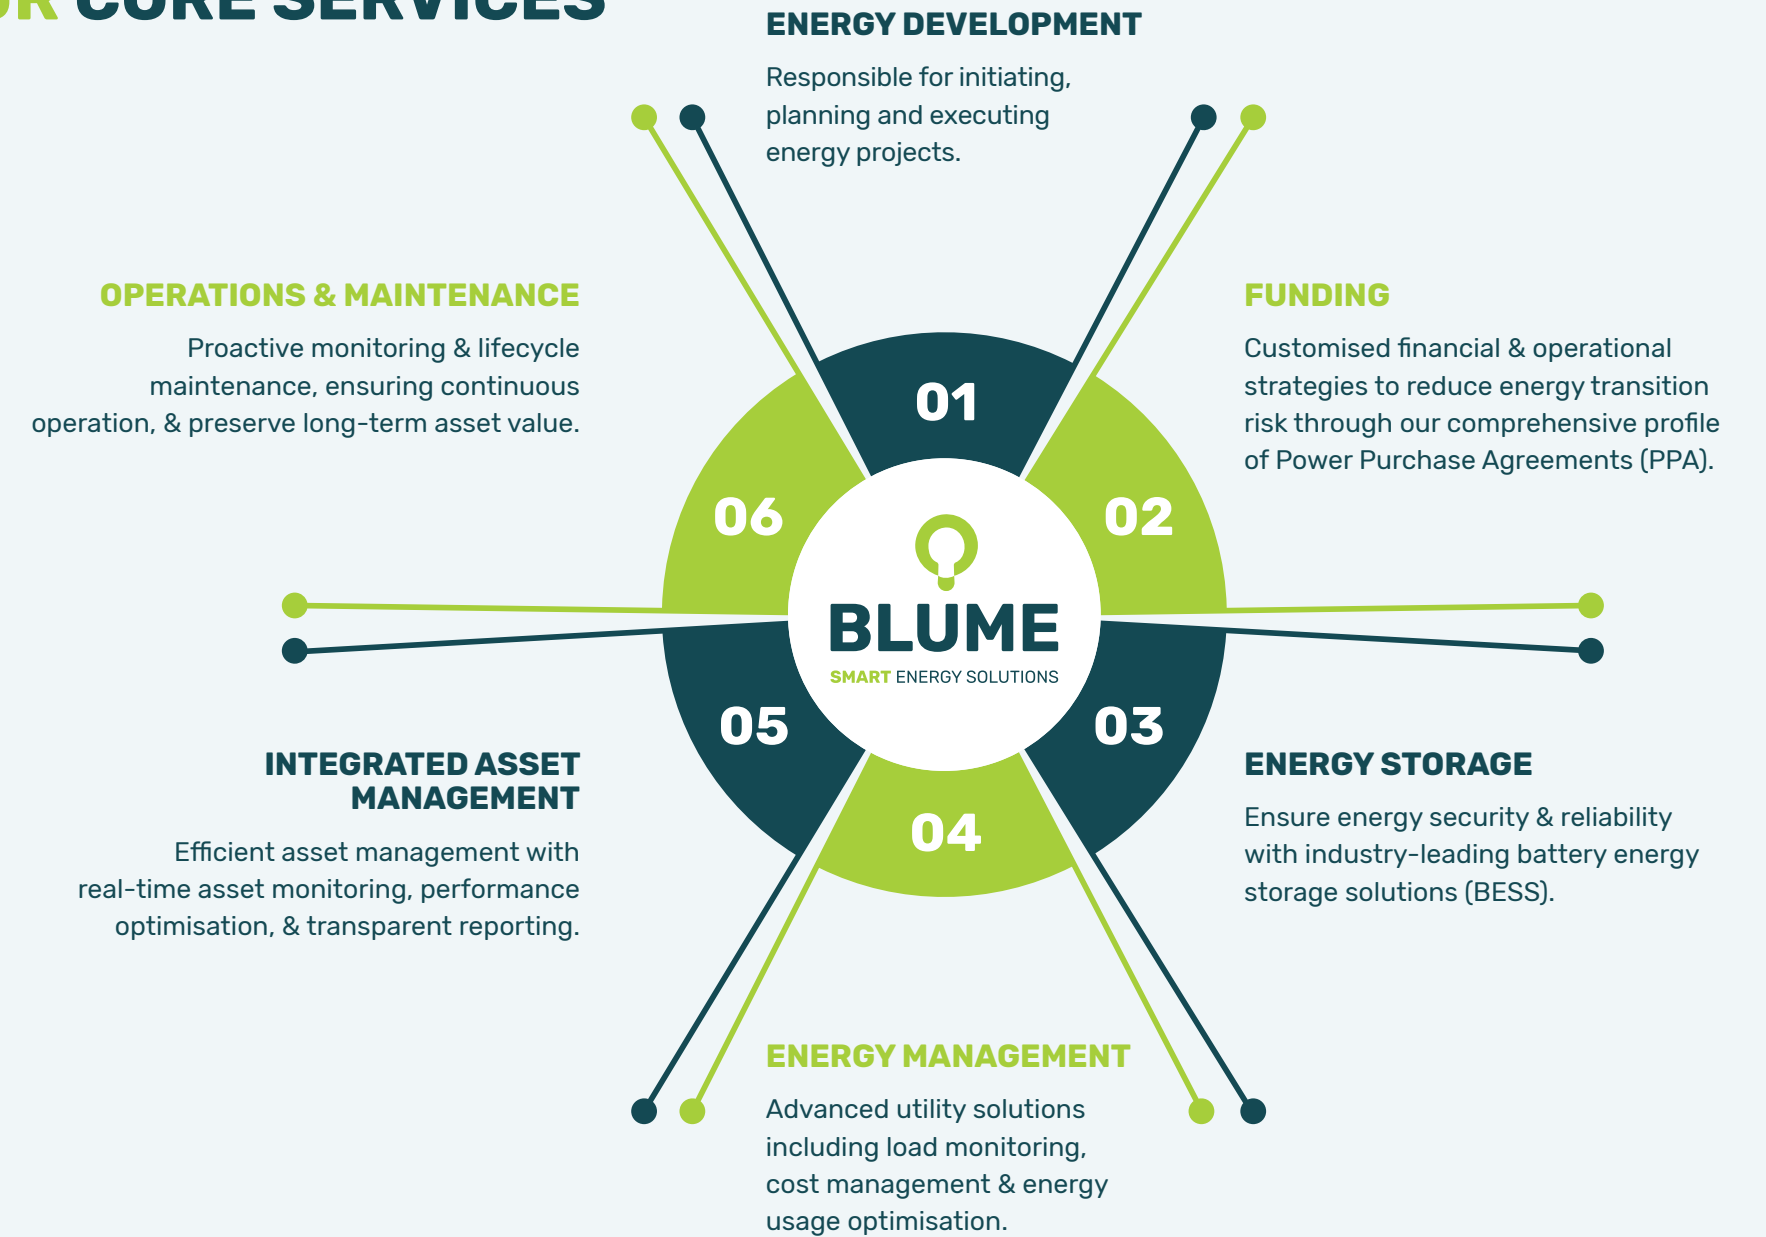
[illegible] CORE SERVICES

ENERGY DEVELOPMENT

Responsible for initiating, planning and executing energy projects.

OPERATIONS & MAINTENANCE

Proactive monitoring & lifecycle maintenance, ensuring continuous operation, & preserve long-term asset value.

FUNDING

Customised financial & operational strategies to reduce energy transition risk through our comprehensive profile of Power Purchase Agreements (PPA).

01

06

02

BLUME

SMART ENERGY SOLUTIONS

05

03

04

INTEGRATED ASSET MANAGEMENT

Efficient asset management with real-time asset monitoring, performance optimisation, & transparent reporting.

ENERGY STORAGE

Ensure energy security & reliability with industry-leading battery energy storage solutions (BESS).

ENERGY MANAGEMENT

Advanced utility solutions including load monitoring, cost management & energy usage optimisation.